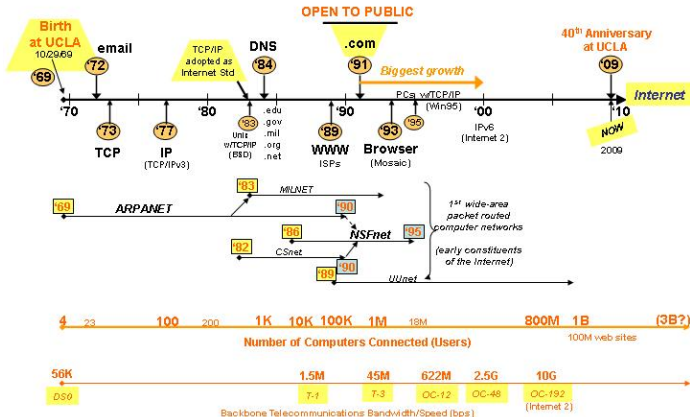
Birth at UCLA
10/29/69
'69

'72
email

TCP/IP adopted as Internet Std

DNS
'84

OPEN TO PUBLIC
.com
'91

Biggest growth

40th Anniversary at UCLA
'09

'70
'80
'90
'00
'10
Internet

'73
TCP

'77
IP
(TCP/IPv3)

'83
Unix w/TCP/IP (BSD)

.edu
.gov
.mil
.org
.net

'89
WWW
ISPs

'93
Browser
(Mosaic)

'95

PCs w/TCP/IP
(Win95)

IPv6
(Internet 2)

NOW
2009

'69
ARPANET
'83
MILNET
'90
'86
NSFnet
'95
'82
CSnet
'89
'90
UUnet

1st wide-area packet routed computer networks

(early constituents of the Internet)

4
23
100
200
1K
10K
100K
1M
18M
800M
1B
(3B?)

Number of Computers Connected (Users)
100M web sites

56K
DS0
1.5M
T-1
45M
T-3
622M
OC-12
2.5G
OC-48
10G
OC-192
(Internet 2)

Backbone Telecommunications Bandwidth/Speed (bps)